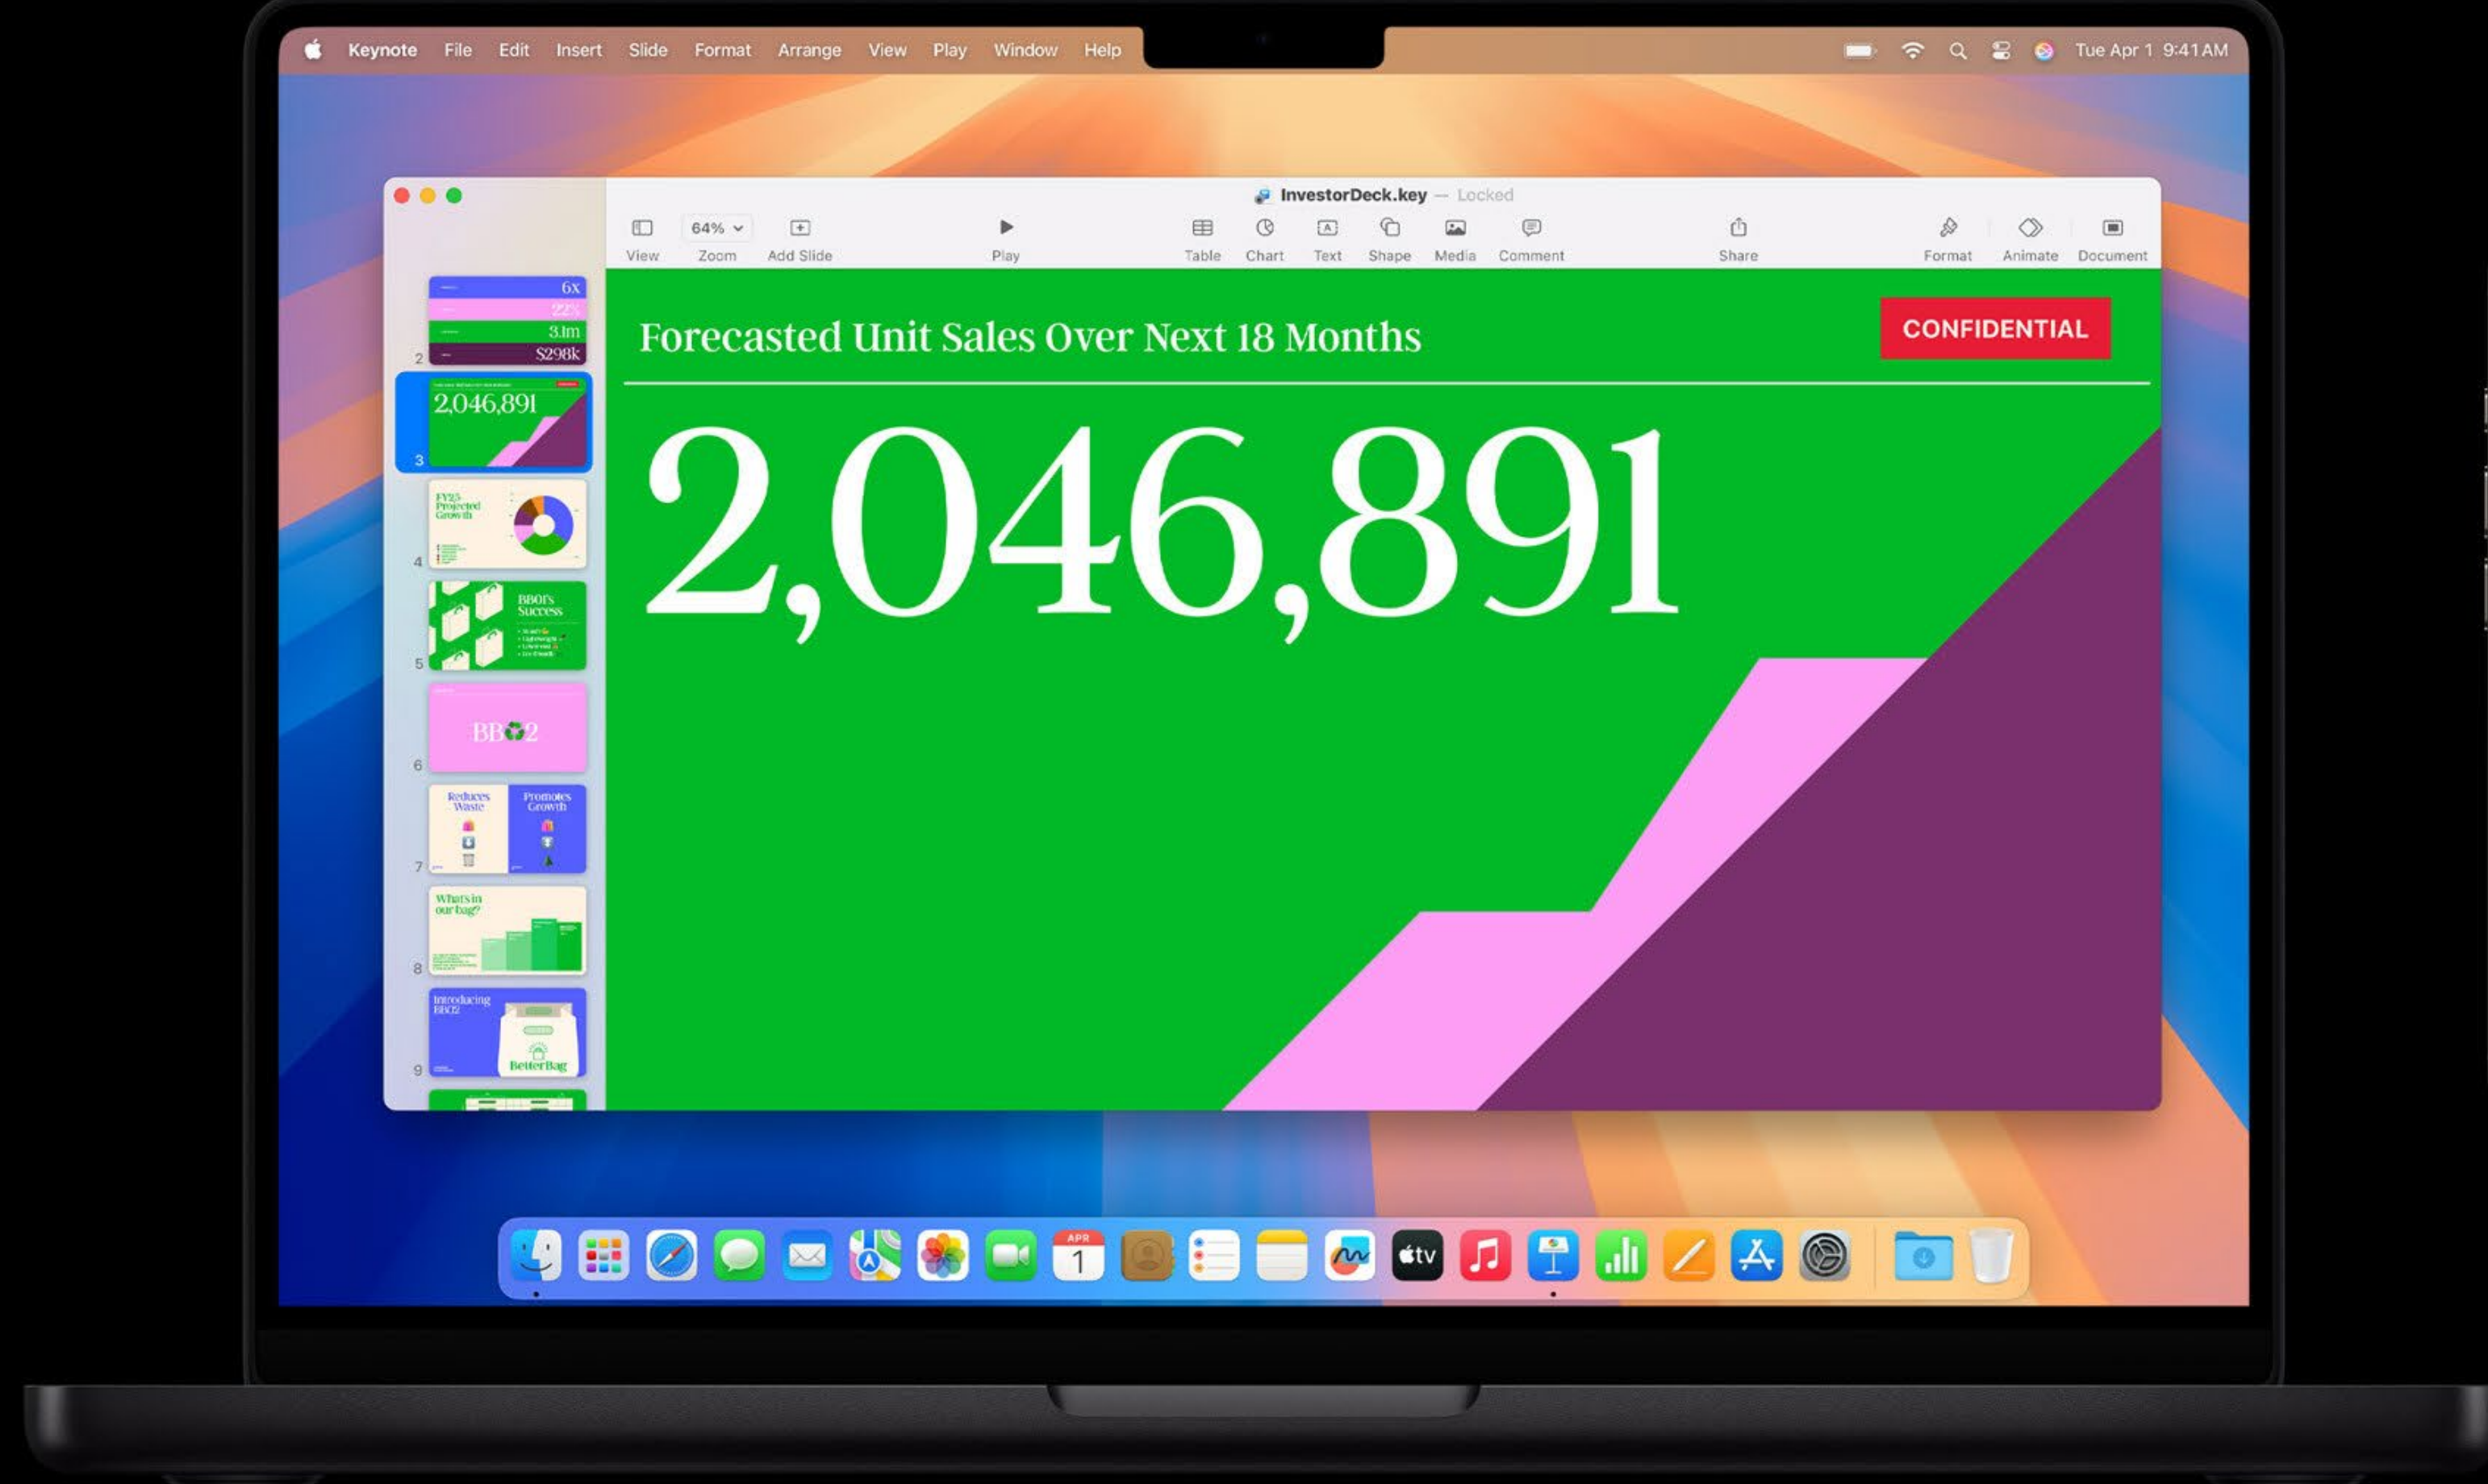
Keynote File Edit Insert Slide Format Arrange View Play Window Help

Tue Apr 1 9:41 AM

InvestorDeck.key — Locked

View 64% Zoom Add Slide Play Table Chart Text Shape Media Comment Share Format Animate Document

2
6x
22%
3.1m
$298k

3
2,046,891

4
FY25 Projected Growth

5
BB01's Success

6
BB♻2

7
Reduces Waste
Promotes Growth

8
What's in our bag?

9
Introducing BB02
BetterBag

Forecasted Unit Sales Over Next 18 Months

CONFIDENTIAL

2,046,891

APR
1

tv